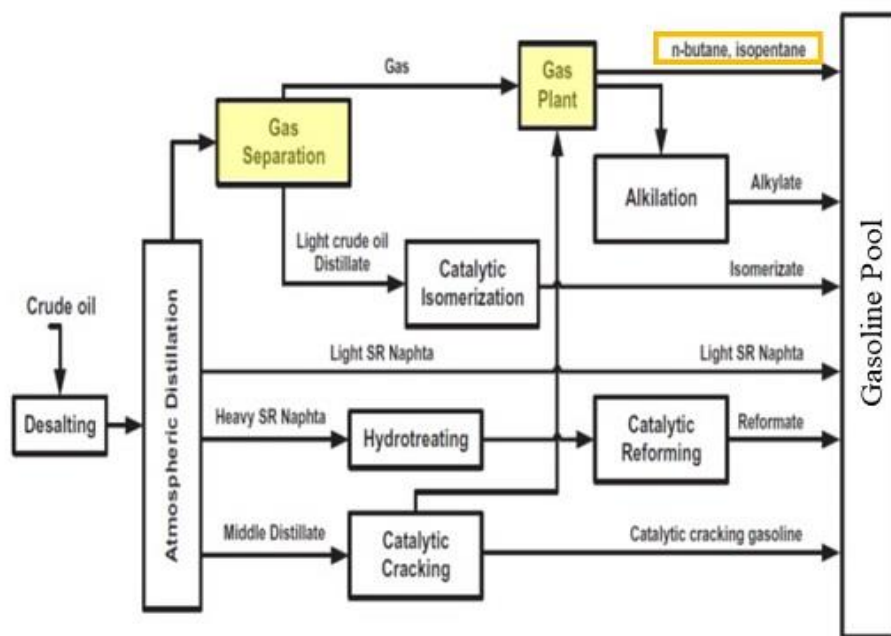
Crude oil

Desalting

Atmospheric Distillation

Gas Separation

Gas

Gas Plant

n-butane, isopentane

Alkilation

Alkylate

Light crude oil Distillate

Catalytic Isomerization

Isomerizate

Light SR Naphta

Light SR Naphta

Heavy SR Naphta

Hydrotreating

Catalytic Reforming

Reformate

Middle Distillate

Catalytic Cracking

Catalytic cracking gasoline

Gasoline Pool